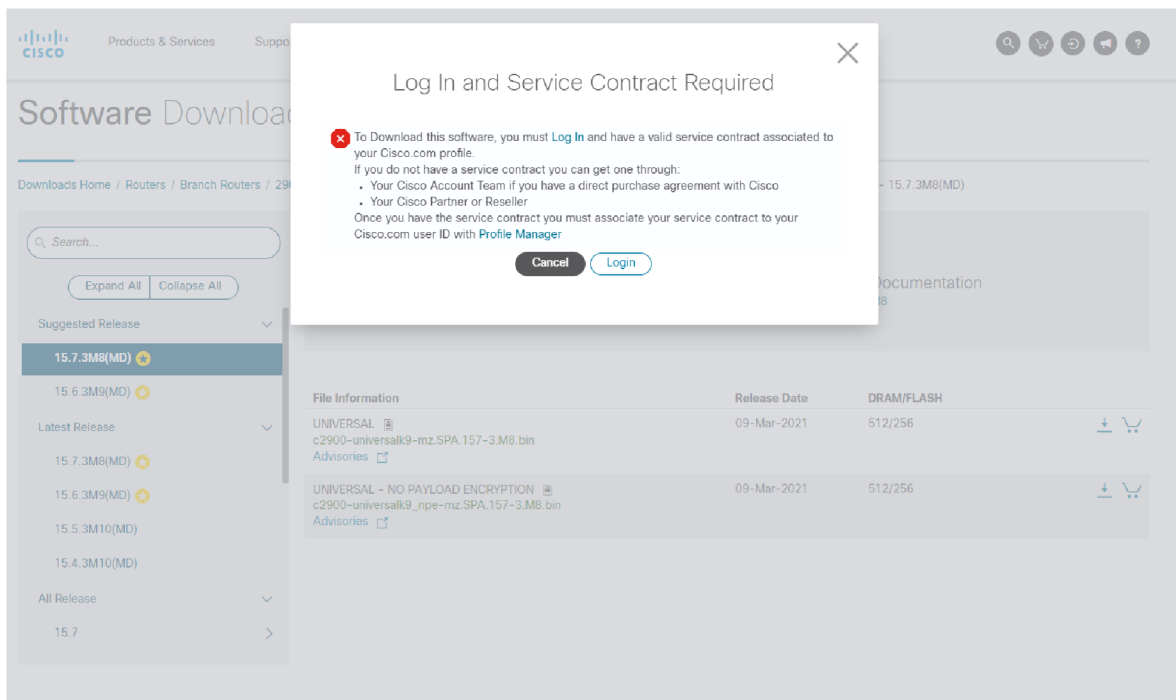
cisco Products & Services Suppo

Software Downloa

Downloads Home / Routers / Branch Routers / 29 – 15.7.3M8(MD)

Search...

Expand All Collapse All

Suggested Release

15.7.3M8(MD)

15.6.3M9(MD)

Latest Release

15.7.3M8(MD)

15.6.3M9(MD)

15.5.3M10(MD)

15.4.3M10(MD)

All Release

15.7

Log In and Service Contract Required

To Download this software, you must Log In and have a valid service contract associated to your Cisco.com profile.
If you do not have a service contract you can get one through:
• Your Cisco Account Team if you have a direct purchase agreement with Cisco
• Your Cisco Partner or Reseller
Once you have the service contract you must associate your service contract to your Cisco.com user ID with Profile Manager

Cancel Login

Documentation

| File Information | Release Date | DRAM/FLASH |
|---|---|---|
| UNIVERSAL c2900-universalk9-mz.SPA.157-3.M8.bin Advisories | 09-Mar-2021 | 512/256 |
| UNIVERSAL - NO PAYLOAD ENCRYPTION c2900-universalk9_npe-mz.SPA.157-3.M8.bin Advisories | 09-Mar-2021 | 512/256 |